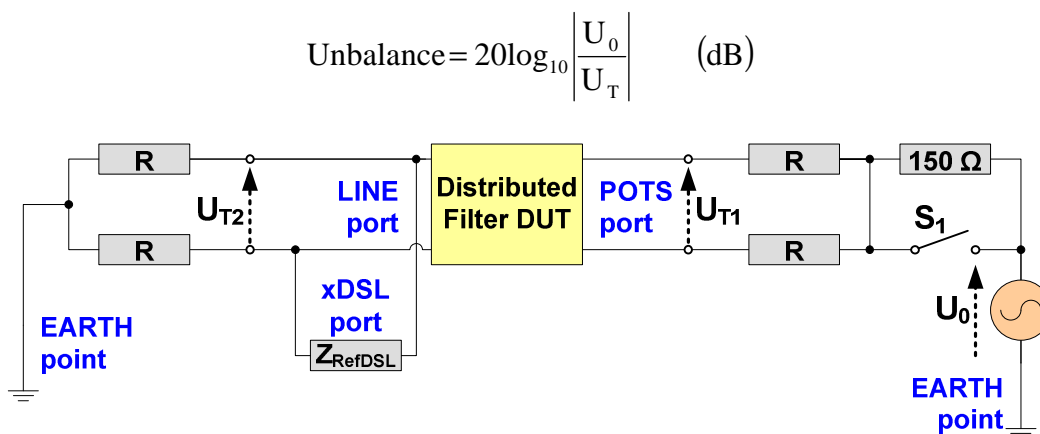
$\text{Unbalance} = 20\log_{10}\left|\frac{U_0}{U_T}\right| \quad (\text{dB})$

R

R

$U_{T2}$

LINE port

xDSL port

$Z_{RefDSL}$

EARTH point

Distributed Filter DUT

POTS port

$U_{T1}$

R

R

150 Ω

$S_1$

$U_0$

EARTH point